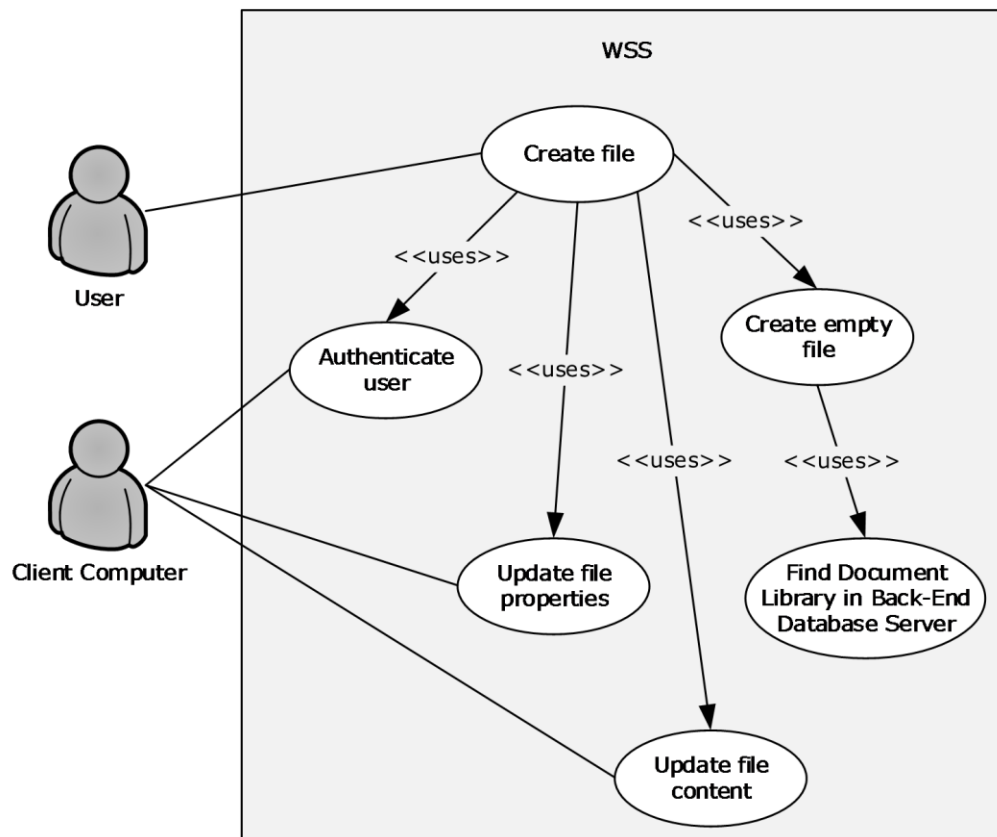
WSS

User

Create file

<<uses>>

<<uses>>

Authenticate user

<<uses>>

Create empty file

<<uses>>

<<uses>>

Client Computer

Update file properties

Find Document Library in Back-End Database Server

Update file content